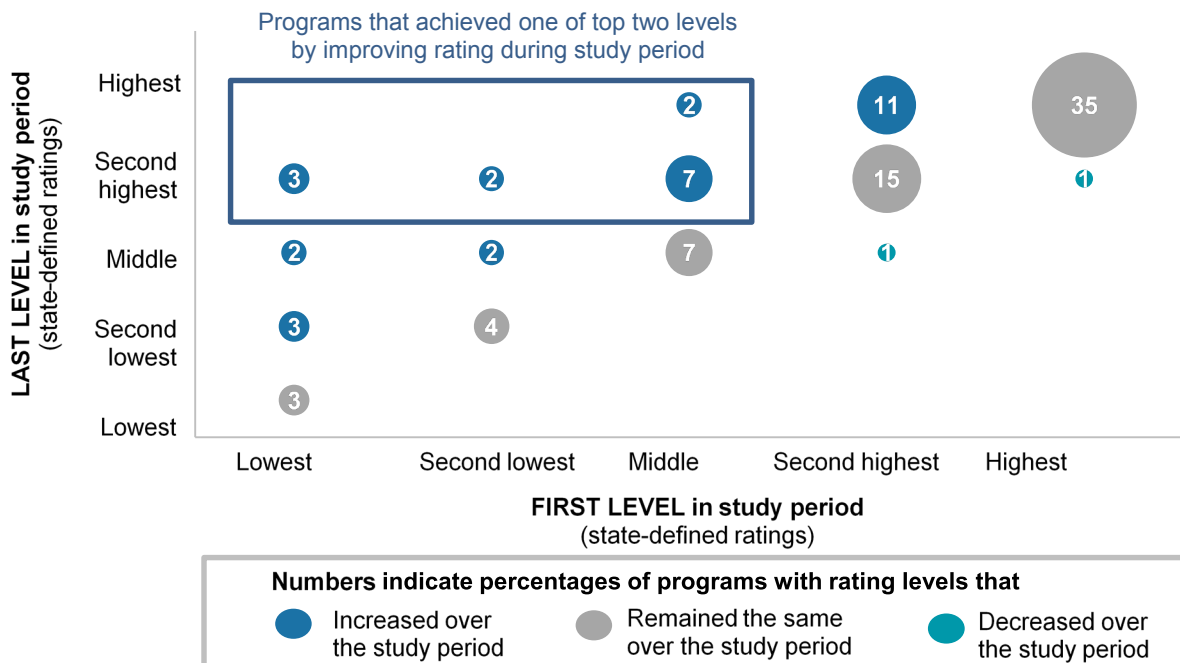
Programs that achieved one of top two levels by improving rating during study period

LAST LEVEL in study period
(state-defined ratings)

Highest
Second highest
Middle
Second lowest
Lowest

2
11
35
3
2
7
15
1
2
2
7
1
3
4
3

Lowest
Second lowest
Middle
Second highest
Highest

FIRST LEVEL in study period
(state-defined ratings)

Numbers indicate percentages of programs with rating levels that

Increased over the study period
Remained the same over the study period
Decreased over the study period